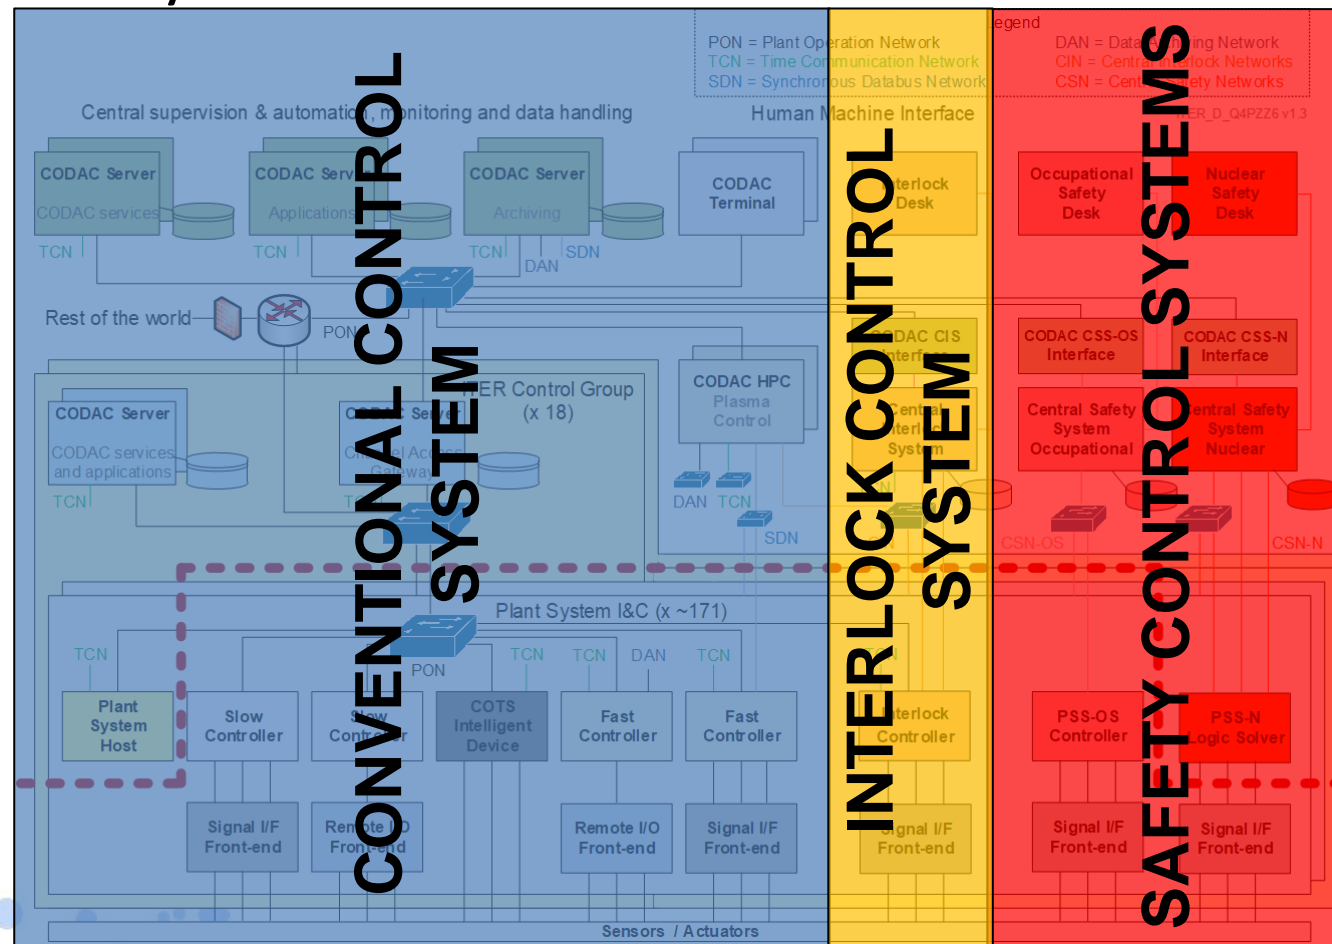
CONVENTIONAL CONTROL SYSTEM

INTERLOCK CONTROL SYSTEM

SAFETY CONTROL SYSTEMS

Legend
PON = Plant Operation Network
TCN = Time Communication Network
SDN = Synchronous Databus Network
DAN = Data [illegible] Network
CIN = Central Interlock Networks
CSN = Central Safety Networks
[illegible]ER_D_Q4PZZ6 v1.3

Central supervision & automation, monitoring and data handling

Human Machine Interface

CODAC Server
CODAC services
TCN

CODAC Server
Applications
TCN

CODAC Server
Archiving
TCN
DAN
SDN

CODAC Terminal

Interlock Desk

Occupational Safety Desk

Nuclear Safety Desk

Rest of the world

PON

CODAC CIS Interface

CODAC CSS-OS Interface

CODAC CSS-N Interface

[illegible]ER Control Group (x 18)

CODAC Server
CODAC services and applications
TCN

CODAC Server
Central Access Gateway
TCN

CODAC HPC
Plasma Control

Central Interlock System

Central Safety System Occupational

Central Safety System Nuclear

DAN
TCN
SDN

CSN-OS

CSN-N

Plant System I&C (x ~171)

TCN
PON
TCN
TCN
DAN
TCN
TCN

Plant System Host

Slow Controller

Slow Controller

COTS Intelligent Device

Fast Controller

Fast Controller

Interlock Controller

PSS-OS Controller

PSS-N Logic Solver

Signal I/F Front-end

Remote I/O Front-end

Remote I/O Front-end

Signal I/F Front-end

Signal I/F Front-end

Signal I/F Front-end

Signal I/F Front-end

Sensors / Actuators